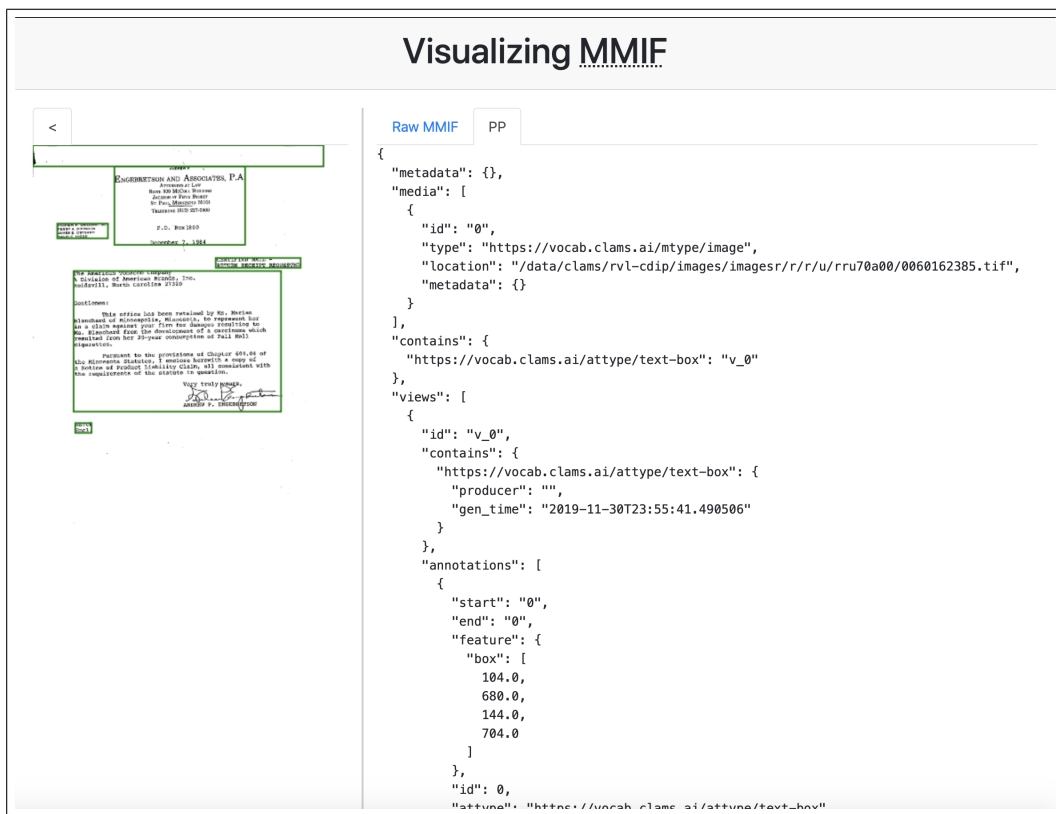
Visualizing MMIF

<

ENGEBRETSON AND ASSOCIATES, P.A

P.O. Box 1800

December 7, 1984

The American Tobacco Company
A Division of American Brands, Inc.
Reidsville, North Carolina 27320

Gentlemen:

This office has been retained by Ms. Marian Blanchard of Minneapolis, Minnesota, to represent her in a claim against your firm for damages resulting to Ms. Blanchard from the development of a carcinoma which resulted from her 20-year consumption of Pall Mall cigarettes.

Pursuant to the provisions of Chapter 604.04 of the Minnesota Statutes, I enclose herewith a copy of a Notice of Product Liability Claim, all consistent with the requirements of the statute in question.

Very truly yours,

ANDREW P. ENGEBRETSON

Raw MMIF PP

{
  "metadata": {},
  "media": [
    {
      "id": "0",
      "type": "https://vocab.clams.ai/mtype/image",
      "location": "/data/clams/rvl-cdip/images/imagesr/r/r/u/rru70a00/0060162385.tif",
      "metadata": {}
    }
  ],
  "contains": {
    "https://vocab.clams.ai/attype/text-box": "v_0"
  },
  "views": [
    {
      "id": "v_0",
      "contains": {
        "https://vocab.clams.ai/attype/text-box": {
          "producer": "",
          "gen_time": "2019-11-30T23:55:41.490506"
        }
      },
      "annotations": [
        {
          "start": "0",
          "end": "0",
          "feature": {
            "box": [
              104.0,
              680.0,
              144.0,
              704.0
            ]
          },
          "id": 0,
          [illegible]